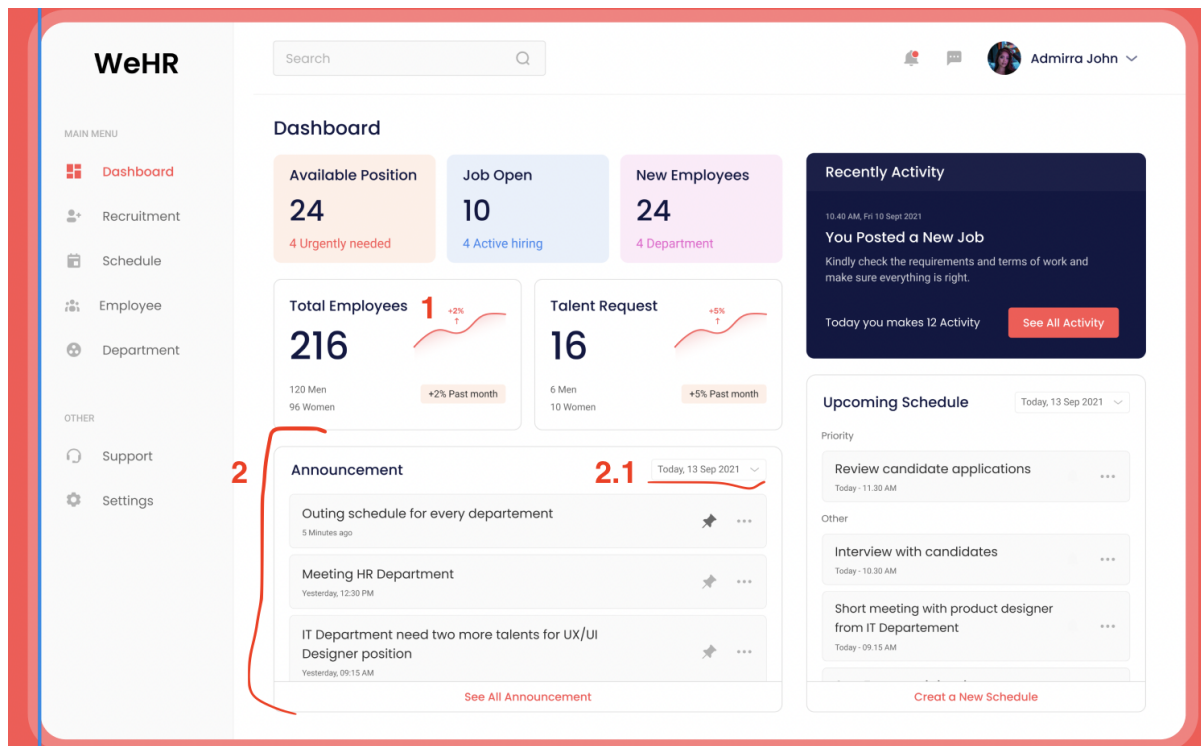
WeHR

Search

Admirra John

MAIN MENU

Dashboard

Recruitment

Schedule

Employee

Department

OTHER

Support

Settings

Dashboard

Available Position
24
4 Urgently needed

Job Open
10
4 Active hiring

New Employees
24
4 Department

Total Employees
1
+2%
216
120 Men
96 Women
+2% Past month

Talent Request
+5%
16
6 Men
10 Women
+5% Past month

2

Announcement
2.1
Today, 13 Sep 2021

Outing schedule for every departement
5 Minutes ago

Meeting HR Department
Yesterday, 12:30 PM

IT Department need two more talents for UX/UI Designer position
Yesterday, 09:15 AM

See All Announcement

Recently Activity

10.40 AM, Fri 10 Sept 2021
You Posted a New Job
Kindly check the requirements and terms of work and make sure everything is right.

Today you makes 12 Activity
See All Activity

Upcoming Schedule
Today, 13 Sep 2021

Priority

Review candidate applications
Today - 11.30 AM

Other

Interview with candidates
Today - 10.30 AM

Short meeting with product designer from IT Departement
Today - 09.15 AM

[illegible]

Creat a New Schedule